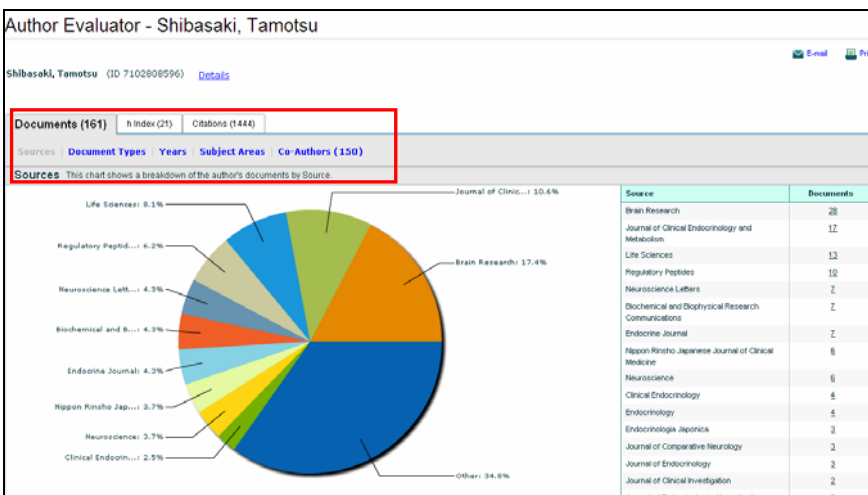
Author Evaluator - Shibasaki, Tamotsu

E-mail Pri

Shibasaki, Tamotsu (ID 7102808596) Details

Documents (161) | h Index (21) | Citations (1444)

Sources | Document Types | Years | Subject Areas | Co-Authors (150)

Sources This chart shows a breakdown of the author's documents by Source.

Life Sciences: 8.1%
Regulatory Peptid...: 6.2%
Neuroscience Lett...: 4.3%
Biochemical and B...: 4.3%
Endocrine Journal: 4.3%
Nippon Rinsho Jap...: 3.7%
Neuroscience: 3.7%
Clinical Endocrin...: 2.5%
Journal of Clinic...: 10.6%
Brain Research: 17.4%
Other: 34.8%

| Source | Documents |
|---|---|
| Brain Research | 28 |
| Journal of Clinical Endocrinology and Metabolism | 17 |
| Life Sciences | 13 |
| Regulatory Peptides | 10 |
| Neuroscience Letters | 7 |
| Biochemical and Biophysical Research Communications | 7 |
| Endocrine Journal | 7 |
| Nippon Rinsho Japanese Journal of Clinical Medicine | 6 |
| Neuroscience | 6 |
| Clinical Endocrinology | 4 |
| Endocrinology | 4 |
| Endocrinologia Japonica | 3 |
| Journal of Comparative Neurology | 3 |
| Journal of Endocrinology | 3 |
| Journal of Clinical Investigation | 2 |